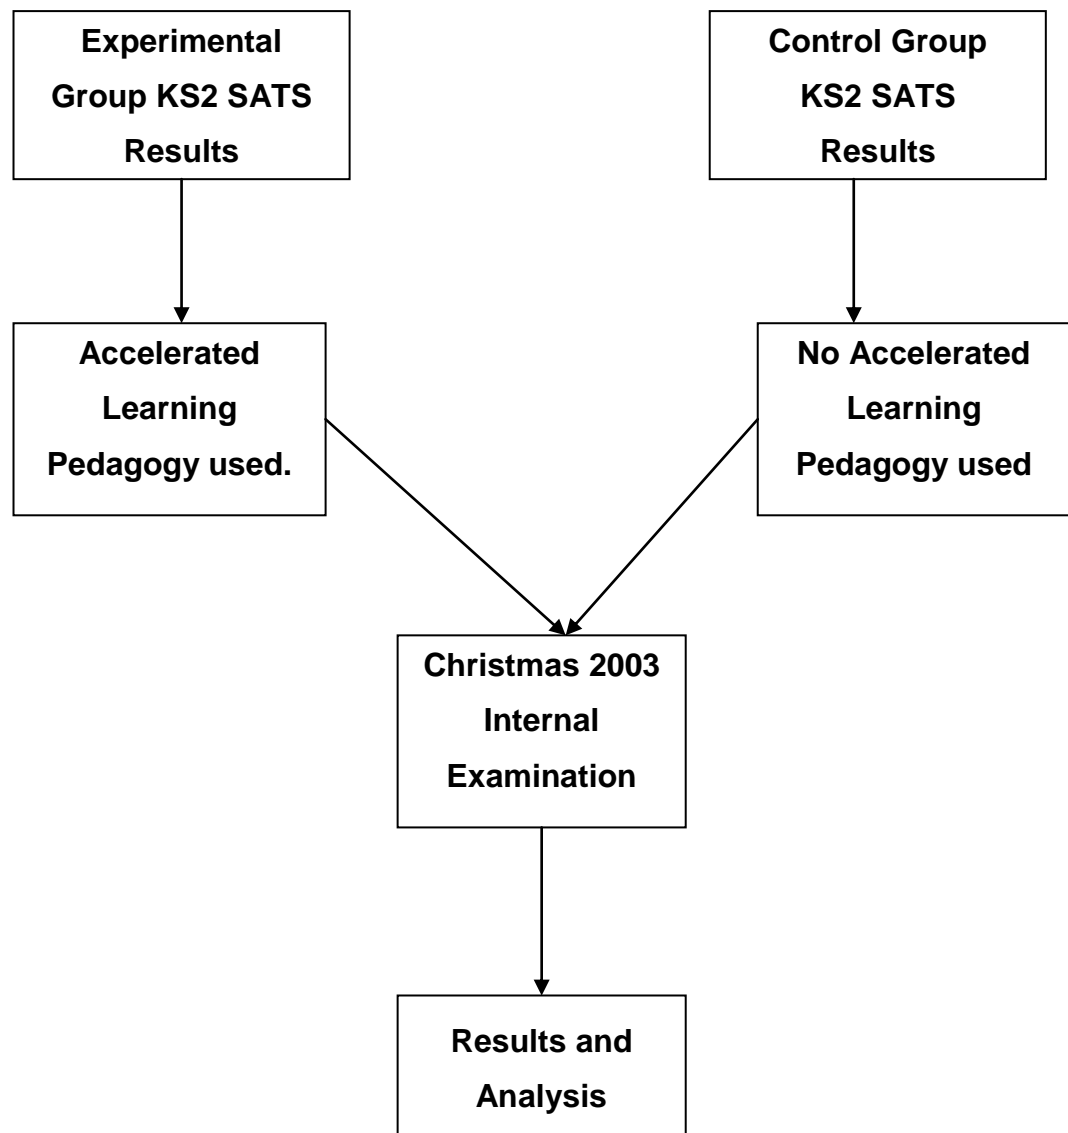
Experimental Group KS2 SATS Results

Control Group KS2 SATS Results

Accelerated Learning Pedagogy used.

No Accelerated Learning Pedagogy used

Christmas 2003 Internal Examination

Results and Analysis